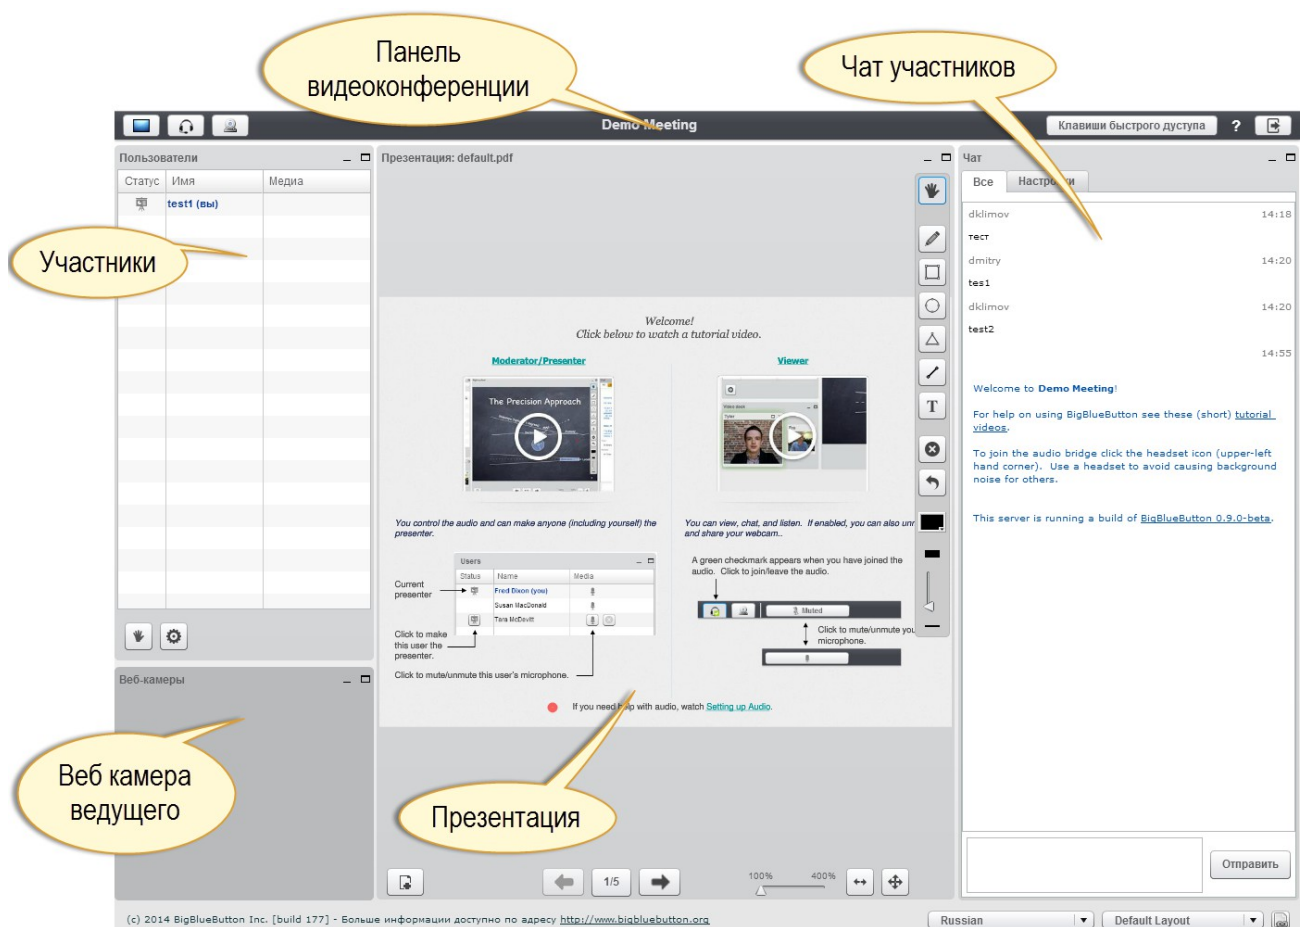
Панель видеоконференции

Чат участников

Demo Meeting

Клавиши быстрого дуступа

?

Пользователи

Статус | Имя | Медиа

test1 (вы)

Участники

Презентация: default.pdf

Welcome!
Click below to watch a tutorial video.

Moderator/Presenter

The Precision Approach

Viewer

You control the audio and can make anyone (including yourself) the presenter.

You can view, chat, and listen. If enabled, you can also unm and share your webcam..

Users

Status | Name | Media

Current presenter

Fred Dixon (you)

Susan MacDonald

Tara McDevitt

Click to make this user the presenter.

Click to mute/unmute this user's microphone.

A green checkmark appears when you have joined the audio. Click to join/leave the audio.

Muted

Click to mute/unmute you microphone.

If you need h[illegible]p with audio, watch Setting up Audio.

T

Чат

Все

Настро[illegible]и

dklimov 14:18

тест

dmitry 14:20

tes1

dklimov 14:20

test2

14:55

Welcome to Demo Meeting!

For help on using BigBlueButton see these (short) tutorial videos.

To join the audio bridge click the headset icon (upper-left hand corner). Use a headset to avoid causing background noise for others.

This server is running a build of BigBlueButton 0.9.0-beta.

Отправить

Веб-камеры

Веб камера ведущего

Презентация

1/5

100% 400%

(c) 2014 BigBlueButton Inc. [build 177] - Больше информации доступно по адресу http://www.bigbluebutton.org

Russian

Default Layout